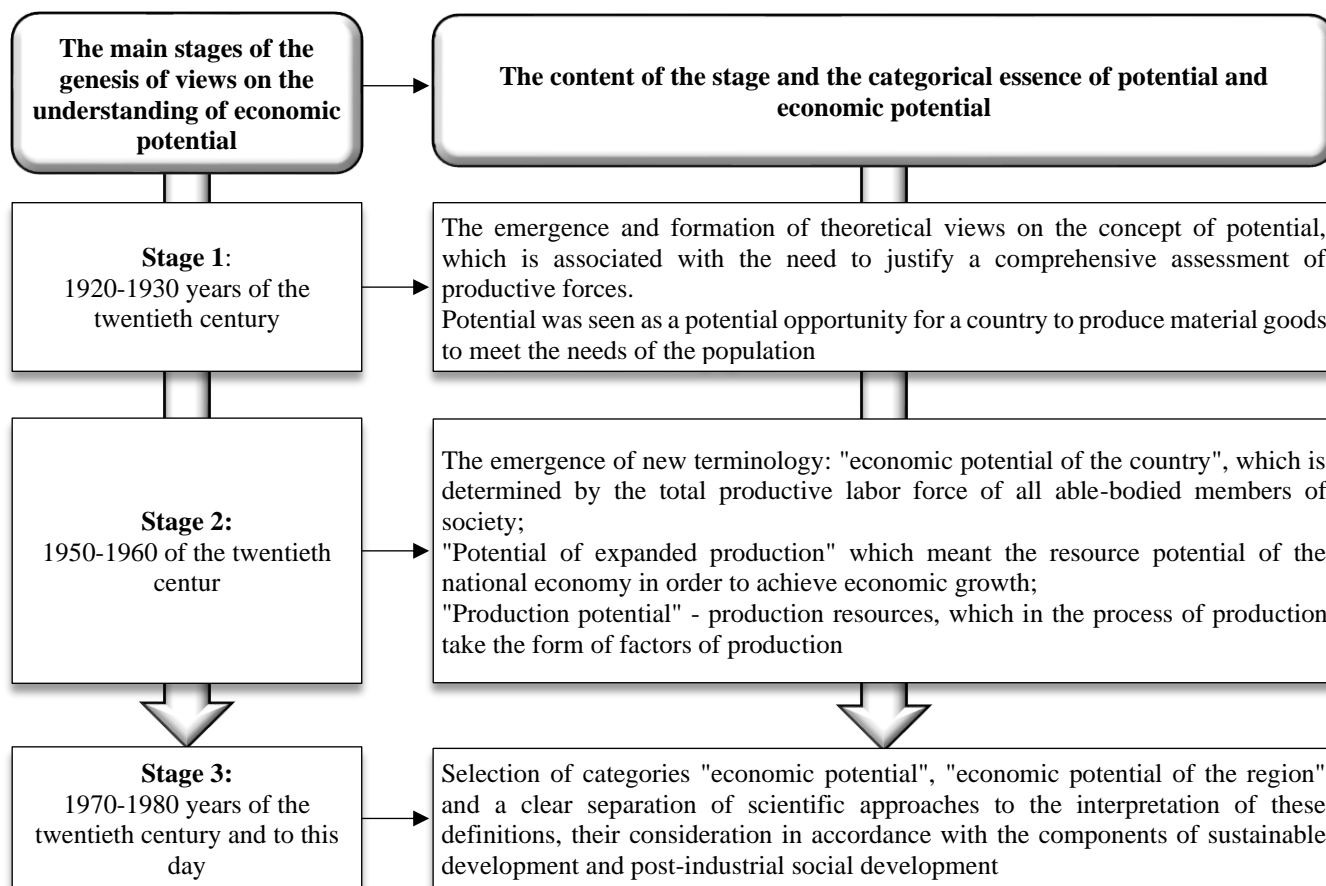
The main stages of the genesis of views on the understanding of economic potential

The content of the stage and the categorical essence of potential and economic potential

Stage 1:
1920-1930 years of the twentieth century

The emergence and formation of theoretical views on the concept of potential, which is associated with the need to justify a comprehensive assessment of productive forces.
Potential was seen as a potential opportunity for a country to produce material goods to meet the needs of the population

Stage 2:
1950-1960 of the twentieth centur

The emergence of new terminology: "economic potential of the country", which is determined by the total productive labor force of all able-bodied members of society;
"Potential of expanded production" which meant the resource potential of the national economy in order to achieve economic growth;
"Production potential" - production resources, which in the process of production take the form of factors of production

Stage 3:
1970-1980 years of the twentieth century and to this day

Selection of categories "economic potential", "economic potential of the region" and a clear separation of scientific approaches to the interpretation of these definitions, their consideration in accordance with the components of sustainable development and post-industrial social development